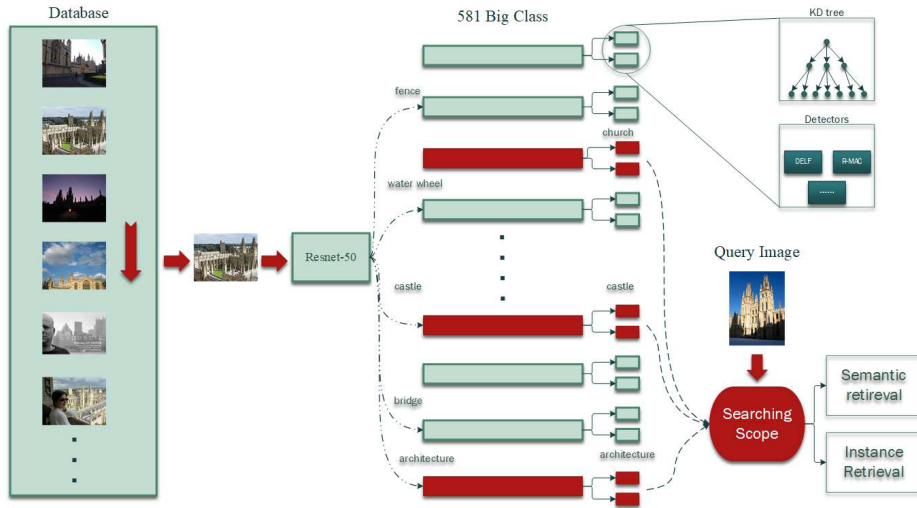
Database

581 Big Class

KD tree

Detectors

DELF

R-MAC

......

fence

church

water wheel

Resnet-50

castle

castle

Query Image

bridge

Searching Scope

Semantic retrieval

Instance Retrieval

architecture

architecture